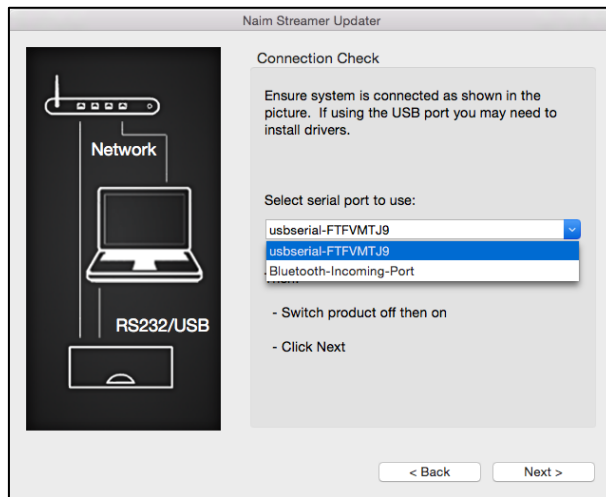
Naim Streamer Updater

Network

RS232/USB

Connection Check

Ensure system is connected as shown in the picture. If using the USB port you may need to install drivers.

Select serial port to use:

usbserial-FTFVMTJ9

usbserial-FTFVMTJ9

Bluetooth-Incoming-Port

Then:

- Switch product off then on

- Click Next

< Back

Next >